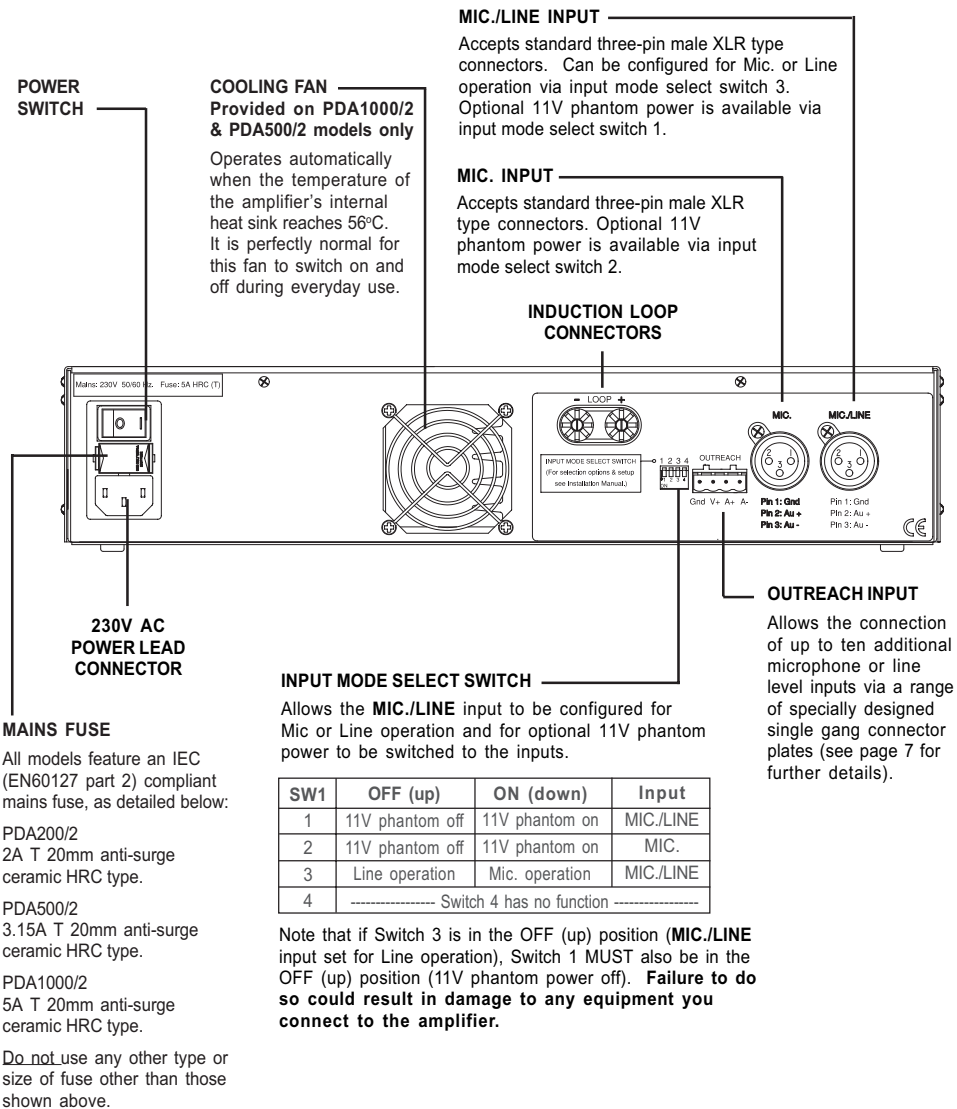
MIC./LINE INPUT

Accepts standard three-pin male XLR type connectors. Can be configured for Mic. or Line operation via input mode select switch 3. Optional 11V phantom power is available via input mode select switch 1.

POWER SWITCH

COOLING FAN
Provided on PDA1000/2 & PDA500/2 models only

Operates automatically when the temperature of the amplifier's internal heat sink reaches 56°C. It is perfectly normal for this fan to switch on and off during everyday use.

MIC. INPUT

Accepts standard three-pin male XLR type connectors. Optional 11V phantom power is available via input mode select switch 2.

INDUCTION LOOP CONNECTORS

Mains: 230V 50/60 Hz. Fuse: 5A HRC (T)

- LOOP +

INPUT MODE SELECT SWITCH (For selection options & setup see Installation Manual.)

1 2 3 4

OUTREACH

Gnd V+ A+ A-

MIC.

Pin 1: Gnd
Pin 2: Au +
Pin 3: Au -

MIC./LINE

Pin 1: Gnd
Pin 2: Au +
Pin 3: Au -

CE

OUTREACH INPUT

Allows the connection of up to ten additional microphone or line level inputs via a range of specially designed single gang connector plates (see page 7 for further details).

230V AC POWER LEAD CONNECTOR

INPUT MODE SELECT SWITCH

Allows the MIC./LINE input to be configured for Mic or Line operation and for optional 11V phantom power to be switched to the inputs.

| SW1 | OFF (up) | ON (down) | Input |
|---|---|---|---|
| 1 | 11V phantom off | 11V phantom on | MIC./LINE |
| 2 | 11V phantom off | 11V phantom on | MIC. |
| 3 | Line operation | Mic. operation | MIC./LINE |
| 4 | ---------------- Switch 4 has no function ---------------- | | |

Note that if Switch 3 is in the OFF (up) position (MIC./LINE input set for Line operation), Switch 1 MUST also be in the OFF (up) position (11V phantom power off). Failure to do so could result in damage to any equipment you connect to the amplifier.

MAINS FUSE

All models feature an IEC (EN60127 part 2) compliant mains fuse, as detailed below:

PDA200/2
2A T 20mm anti-surge ceramic HRC type.

PDA500/2
3.15A T 20mm anti-surge ceramic HRC type.

PDA1000/2
5A T 20mm anti-surge ceramic HRC type.

Do not use any other type or size of fuse other than those shown above.